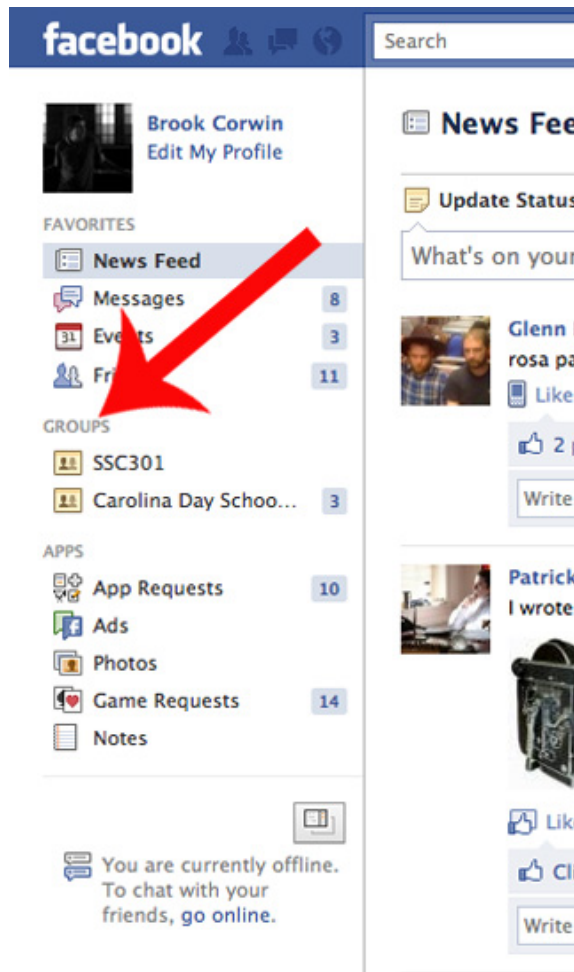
facebook

Search

Brook Corwin
Edit My Profile

FAVORITES
News Feed
Messages 8
31 Eve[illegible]ts 3
Fri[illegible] 11

GROUPS
SSC301
Carolina Day Schoo... 3

APPS
App Requests 10
Ads
Photos
Game Requests 14
Notes

You are currently offline. To chat with your friends, go online.

News Fee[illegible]

Update Status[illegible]
What's on your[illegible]

Glenn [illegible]
rosa pa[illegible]
Like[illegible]
2 p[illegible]
Write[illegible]

Patrick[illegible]
I wrote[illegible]
Lik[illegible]
Cl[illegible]
Write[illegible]